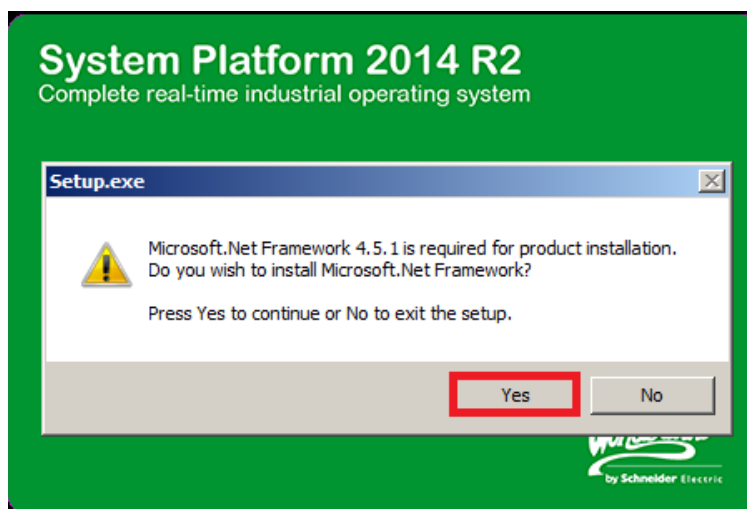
System Platform 2014 R2
Complete real-time industrial operating system

Setup.exe

Microsoft.Net Framework 4.5.1 is required for product installation.
Do you wish to install Microsoft.Net Framework?

Press Yes to continue or No to exit the setup.

Yes

No

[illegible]
by Schneider Electric